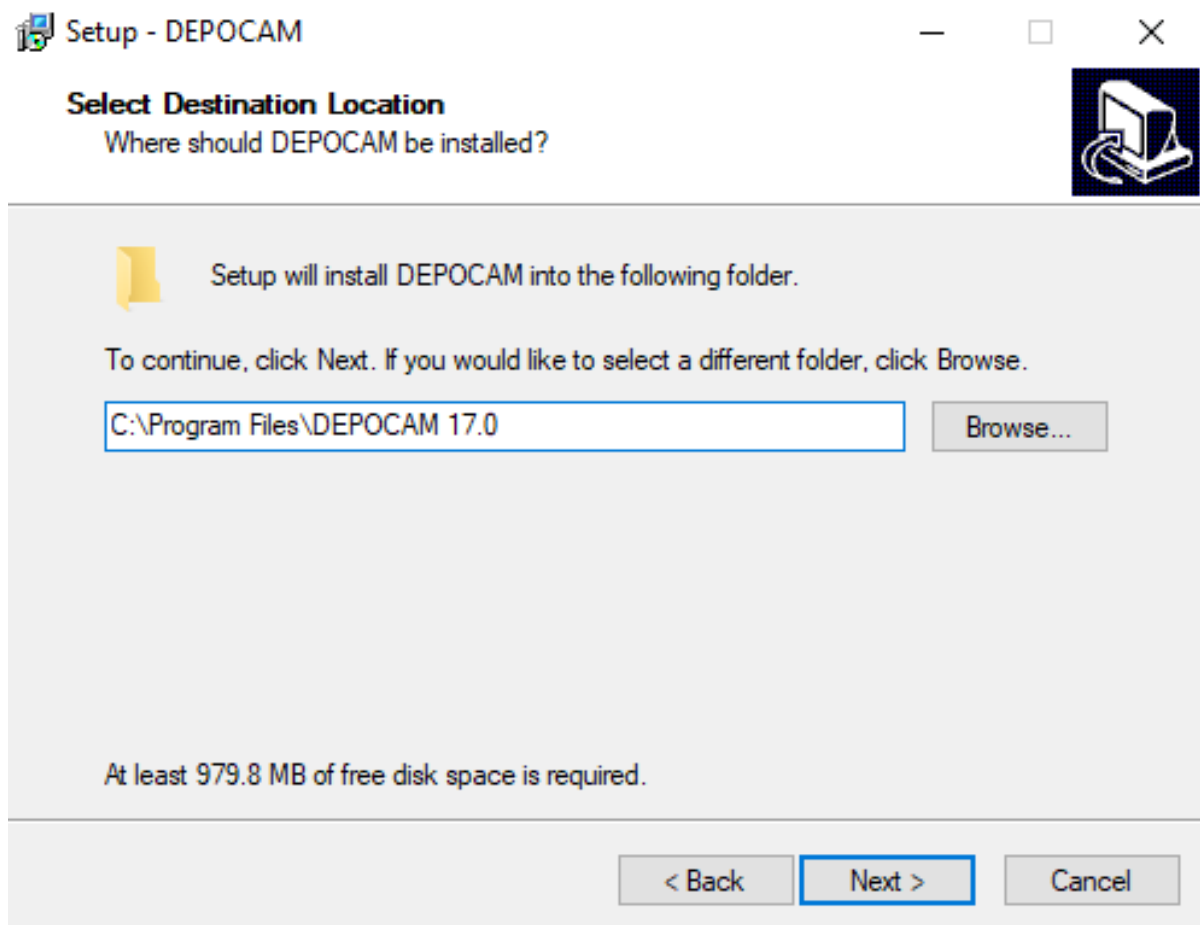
Setup - DEPOCAM

Select Destination Location
Where should DEPOCAM be installed?

Setup will install DEPOCAM into the following folder.

To continue, click Next. If you would like to select a different folder, click Browse.

C:\Program Files\DEPOCAM 17.0

Browse...

At least 979.8 MB of free disk space is required.

< Back

Next >

Cancel